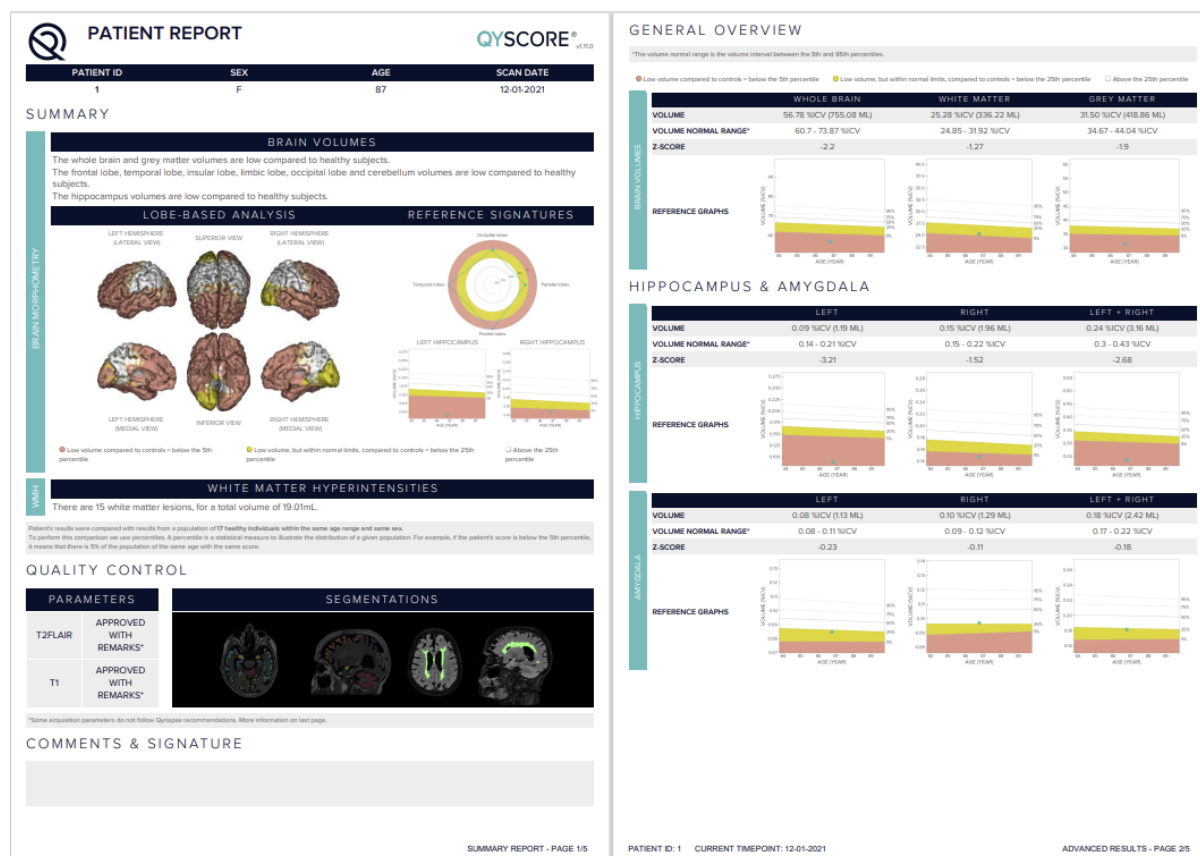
PATIENT REPORT

QYSCORE® v1.11.0

| PATIENT ID | SEX | AGE | SCAN DATE |
|---|---|---|---|
| 1 | F | 87 | 12-01-2021 |

SUMMARY

BRAIN MORPHOMETRY

BRAIN VOLUMES

The whole brain and grey matter volumes are low compared to healthy subjects.
The frontal lobe, temporal lobe, insular lobe, limbic lobe, occipital lobe and cerebellum volumes are low compared to healthy subjects.
The hippocampus volumes are low compared to healthy subjects.

LOBE-BASED ANALYSIS

REFERENCE SIGNATURES

LEFT HEMISPHERE (LATERAL VIEW)
SUPERIOR VIEW
RIGHT HEMISPHERE (LATERAL VIEW)

Occipital lobes
Temporal lobes
Parietal lobes
Frontal lobes

LEFT HIPPOCAMPUS
RIGHT HIPPOCAMPUS

LEFT HEMISPHERE (MEDIAL VIEW)
INFERIOR VIEW
RIGHT HEMISPHERE (MEDIAL VIEW)

Low volume compared to controls = below the 5th percentile
Low volume, but within normal limits, compared to controls = below the 25th percentile
Above the 25th percentile

WMH

WHITE MATTER HYPERINTENSITIES

There are 15 white matter lesions, for a total volume of 19.01mL.

Patient's results were compared with results from a population of 17 healthy individuals within the same age range and same sex.
To perform this comparison we use percentiles. A percentile is a statistical measure to illustrate the distribution of a given population. For example, if the patient's score is below the 5th percentile, it means that there is 5% of the population of the same age with the same score.

QUALITY CONTROL

| PARAMETERS | |
|---|---|
| T2FLAIR | APPROVED WITH REMARKS* |
| T1 | APPROVED WITH REMARKS* |

SEGMENTATIONS

*Some acquisition parameters do not follow Qynapse recommendations. More information on last page.

COMMENTS & SIGNATURE

SUMMARY REPORT - PAGE 1/5

GENERAL OVERVIEW

*The volume normal range is the volume interval between the 5th and 95th percentiles.

Low volume compared to controls = below the 5th percentile
Low volume, but within normal limits, compared to controls = below the 25th percentile
Above the 25th percentile

BRAIN VOLUMES

| | WHOLE BRAIN | WHITE MATTER | GREY MATTER |
|---|---|---|---|
| VOLUME | 56.78 %ICV (755.08 ML) | 25.28 %ICV (336.22 ML) | 31.50 %ICV (418.86 ML) |
| VOLUME NORMAL RANGE* | 60.7 - 73.87 %ICV | 24.85 - 31.92 %ICV | 34.67 - 44.04 %ICV |
| Z-SCORE | -2.2 | -1.27 | -1.9 |
| REFERENCE GRAPHS | | | |

HIPPOCAMPUS & AMYGDALA

HIPPOCAMPUS

| | LEFT | RIGHT | LEFT + RIGHT |
|---|---|---|---|
| VOLUME | 0.09 %ICV (1.19 ML) | 0.15 %ICV (1.96 ML) | 0.24 %ICV (3.16 ML) |
| VOLUME NORMAL RANGE* | 0.14 - 0.21 %ICV | 0.15 - 0.22 %ICV | 0.3 - 0.43 %ICV |
| Z-SCORE | -3.21 | -1.52 | -2.68 |
| REFERENCE GRAPHS | | | |

AMYGDALA

| | LEFT | RIGHT | LEFT + RIGHT |
|---|---|---|---|
| VOLUME | 0.08 %ICV (1.13 ML) | 0.10 %ICV (1.29 ML) | 0.18 %ICV (2.42 ML) |
| VOLUME NORMAL RANGE* | 0.08 - 0.11 %ICV | 0.09 - 0.12 %ICV | 0.17 - 0.22 %ICV |
| Z-SCORE | -0.23 | -0.11 | -0.18 |
| REFERENCE GRAPHS | | | |

VOLUME (%ICV)
AGE (YEAR)
95% 75% 50% 25% 5%

PATIENT ID: 1 CURRENT TIMEPOINT: 12-01-2021

ADVANCED RESULTS - PAGE 2/5